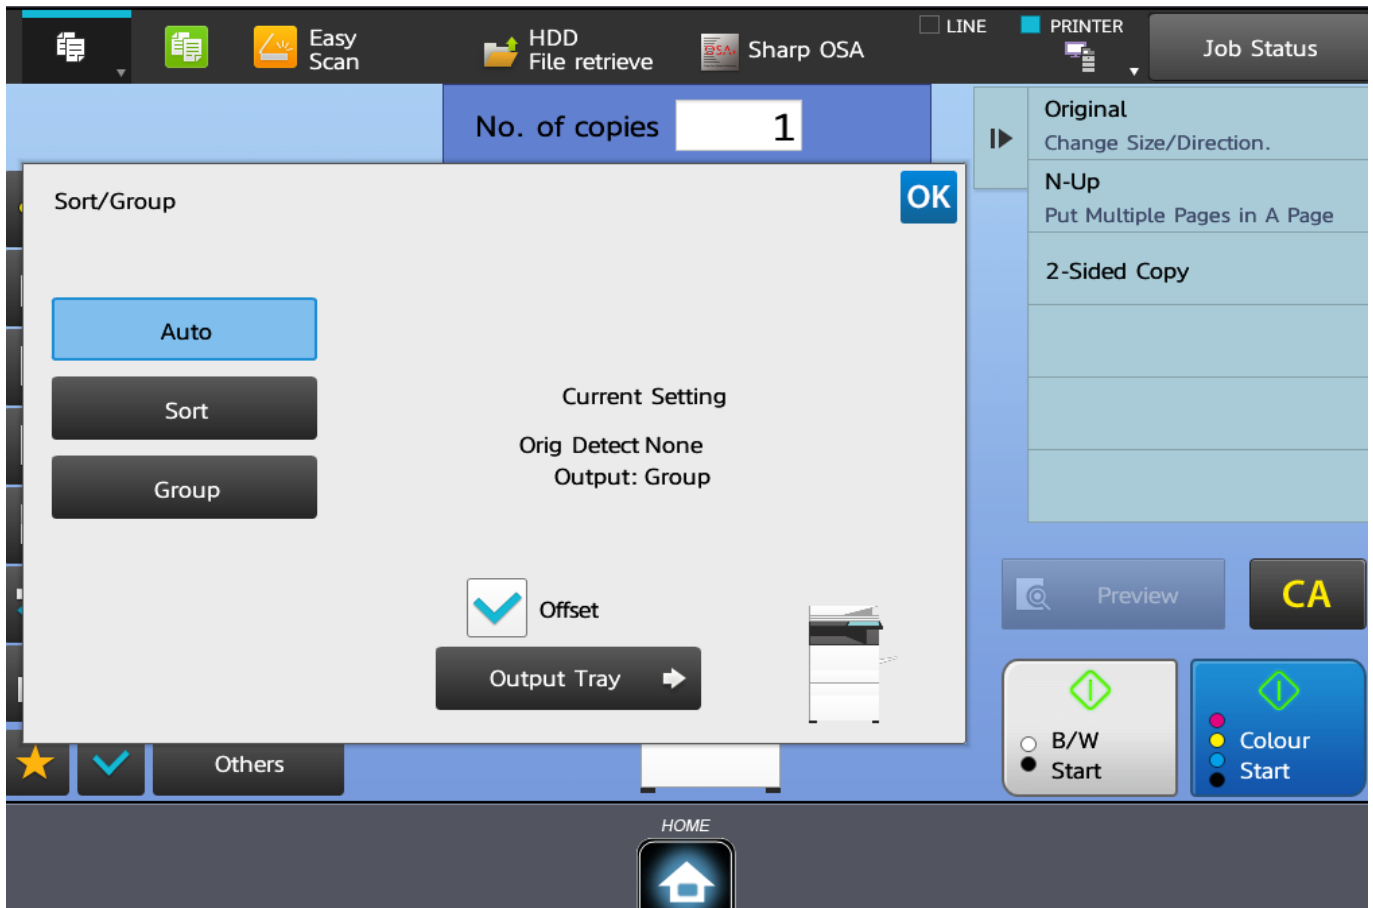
Easy Scan

HDD File retrieve

Sharp OSA

LINE

PRINTER

Job Status

No. of copies 1

Original
Change Size/Direction.

N-Up
Put Multiple Pages in A Page

2-Sided Copy

Sort/Group

OK

Auto

Sort

Group

Current Setting

Orig Detect None
Output: Group

Offset

Output Tray

Preview

CA

B/W
Start

Colour
Start

Others

HOME